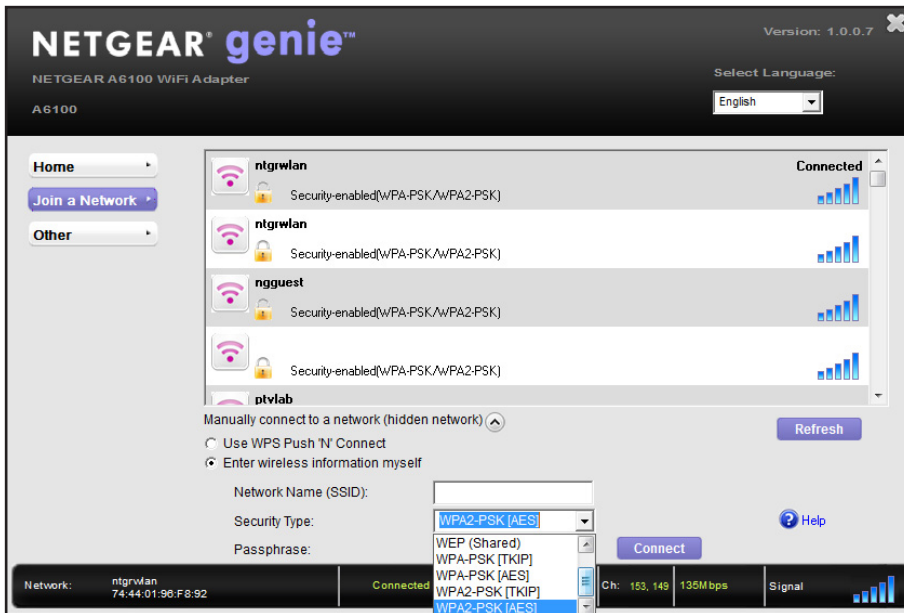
NETGEAR® genie™

Version: 1.0.0.7

NETGEAR A6100 WiFi Adapter

A6100

Select Language:

English

Home

Join a Network

Other

ntgrwlan

Connected

Security-enabled(WPA-PSK/WPA2-PSK)

ntgrwlan

Security-enabled(WPA-PSK/WPA2-PSK)

ngguest

Security-enabled(WPA-PSK/WPA2-PSK)

Security-enabled(WPA-PSK/WPA2-PSK)

ptvlab

Manually connect to a network (hidden network)

Refresh

Use WPS Push 'N' Connect

Enter wireless information myself

Network Name (SSID):

Security Type:

WPA2-PSK [AES]

Help

Passphrase:

WEP (Shared)

WPA-PSK [TKIP]

WPA-PSK [AES]

WPA2-PSK [TKIP]

WPA2-PSK [AES]

Connect

Network:

ntgrwlan
74:44:01:96:F8:92

Connected

Ch: 153, 149

135Mbps

Signal